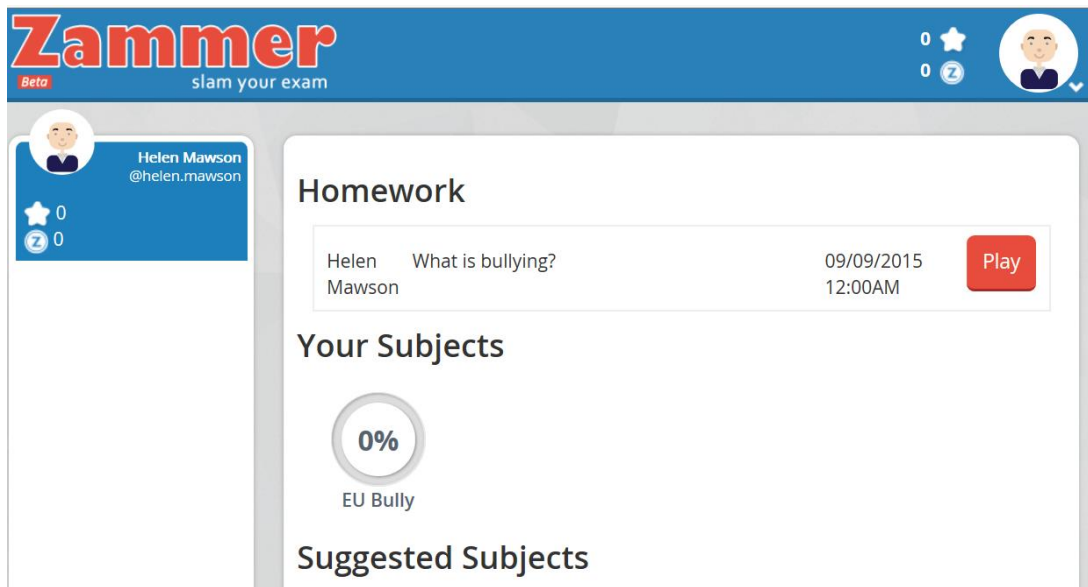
Zammer
Beta
slam your exam

0
0

Helen Mawson
@helen.mawson
0
0

Homework

| Helen Mawson | What is bullying? | 09/09/2015 12:00AM | Play |
|---|---|---|---|

Your Subjects

0%
EU Bully

Suggested Subjects